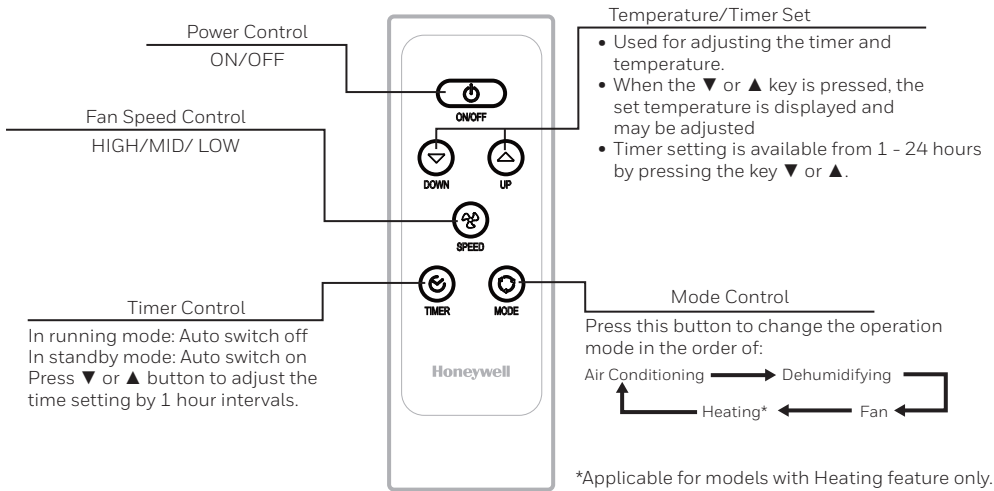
Power Control
ON/OFF

Fan Speed Control
HIGH/MID/ LOW

Temperature/Timer Set
• Used for adjusting the timer and temperature.
• When the ▼ or ▲ key is pressed, the set temperature is displayed and may be adjusted
• Timer setting is available from 1 - 24 hours by pressing the key ▼ or ▲.

ON/OFF
DOWN
UP
SPEED
TIMER
MODE
Honeywell

Timer Control
In running mode: Auto switch off
In standby mode: Auto switch on
Press ▼ or ▲ button to adjust the time setting by 1 hour intervals.

Mode Control
Press this button to change the operation mode in the order of:
Air Conditioning → Dehumidifying
Fan → Heating* → Air Conditioning

*Applicable for models with Heating feature only.